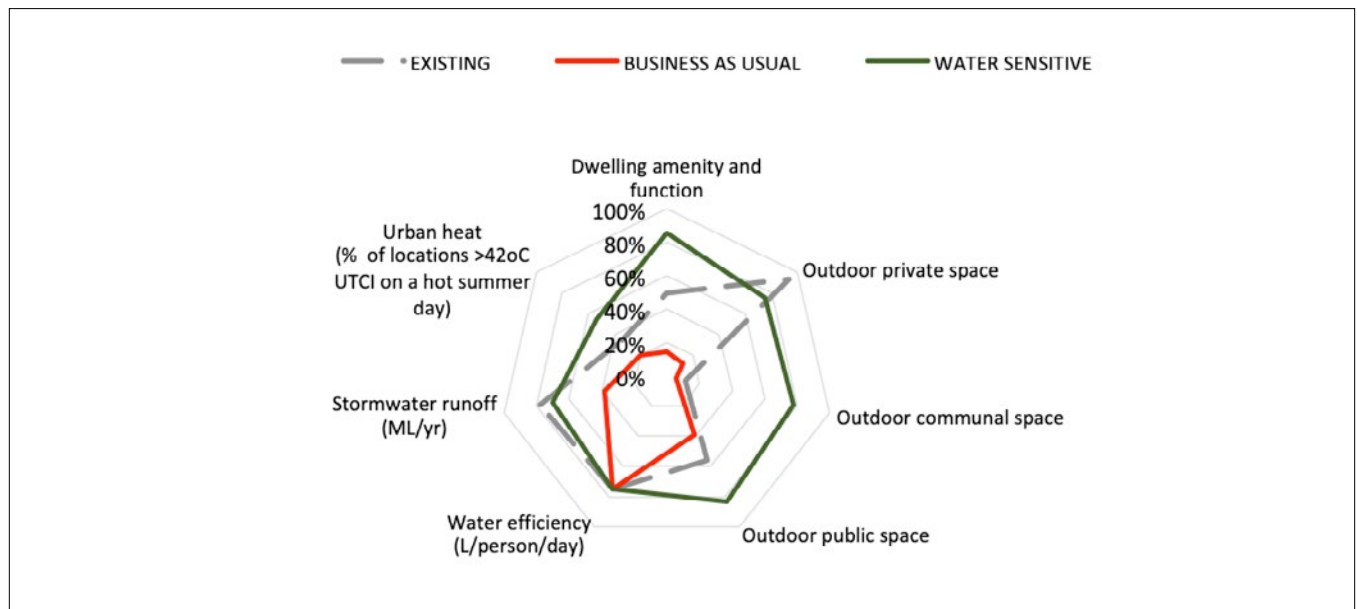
EXISTING
BUSINESS AS USUAL
WATER SENSITIVE

Dwelling amenity and function

100%
80%
60%
40%
20%
0%

Outdoor private space

Outdoor communal space

Outdoor public space

Water efficiency (L/person/day)

Stormwater runoff (ML/yr)

Urban heat (% of locations >42oC UTCI on a hot summer day)